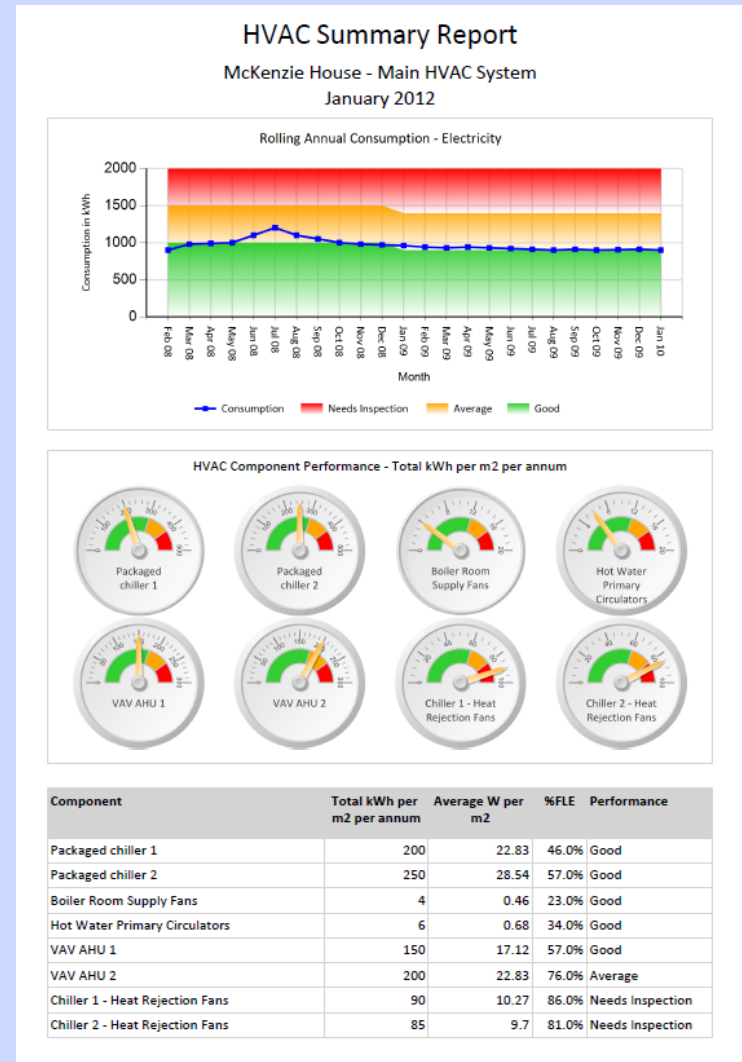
HVAC Summary Report

McKenzie House - Main HVAC System
January 2012

Rolling Annual Consumption - Electricity

2000
1500
1000
500
0

Consumption in kWh

Feb 08 Mar 08 Apr 08 May 08 Jun 08 Jul 08 Aug 08 Sep 08 Oct 08 Nov 08 Dec 08 Jan 09 Feb 09 Mar 09 Apr 09 May 09 Jun 09 Jul 09 Aug 09 Sep 09 Oct 09 Nov 09 Dec 09 Jan 10

Month

Consumption Needs Inspection Average Good

HVAC Component Performance - Total kWh per m2 per annum

Packaged chiller 1
Packaged chiller 2
Boiler Room Supply Fans
Hot Water Primary Circulators
VAV AHU 1
VAV AHU 2
Chiller 1 - Heat Rejection Fans
Chiller 2 - Heat Rejection Fans

| Component | Total kWh per m2 per annum | Average W per m2 | %FLE | Performance |
|---|---|---|---|---|
| Packaged chiller 1 | 200 | 22.83 | 46.0% | Good |
| Packaged chiller 2 | 250 | 28.54 | 57.0% | Good |
| Boiler Room Supply Fans | 4 | 0.46 | 23.0% | Good |
| Hot Water Primary Circulators | 6 | 0.68 | 34.0% | Good |
| VAV AHU 1 | 150 | 17.12 | 57.0% | Good |
| VAV AHU 2 | 200 | 22.83 | 76.0% | Average |
| Chiller 1 - Heat Rejection Fans | 90 | 10.27 | 86.0% | Needs Inspection |
| Chiller 2 - Heat Rejection Fans | 85 | 9.7 | 81.0% | Needs Inspection |